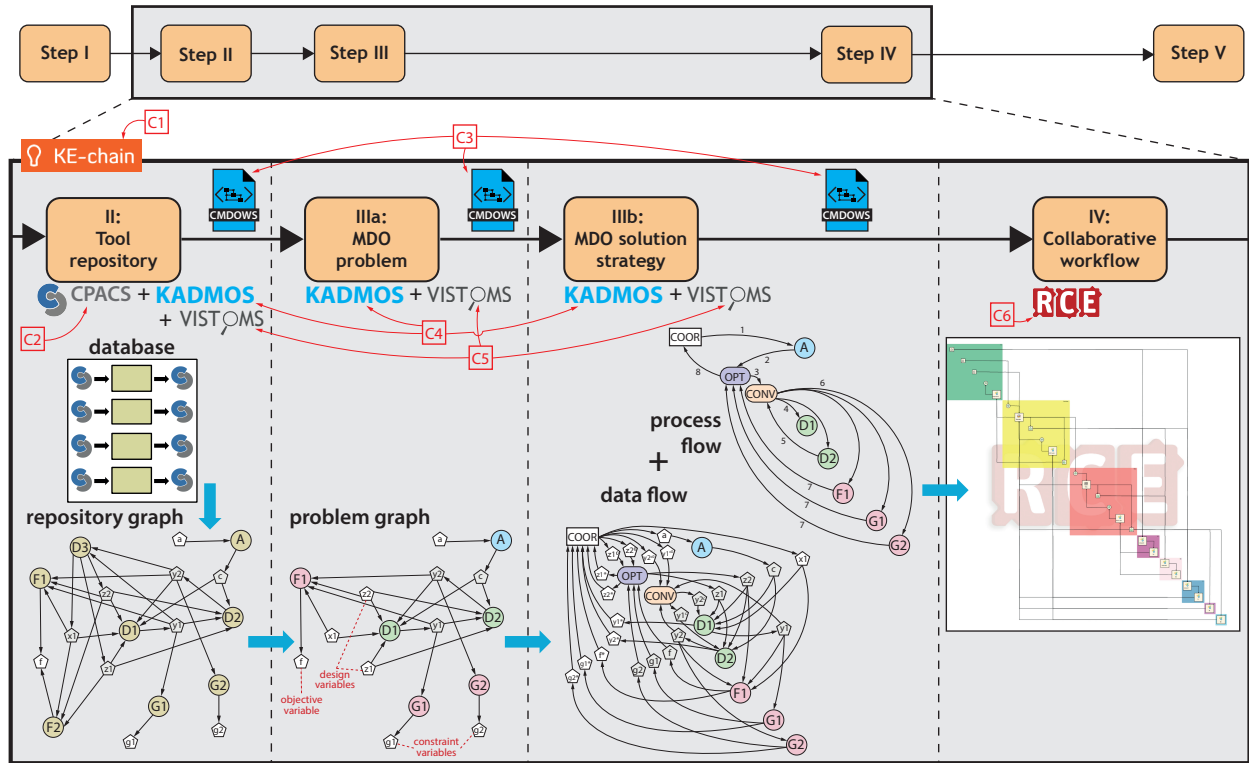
Step I
Step II
Step III
Step IV
Step V

C1
KE-chain
C3

II:
Tool
repository
CMDOWS
IIIa:
MDO
problem
CMDOWS
IIIb:
MDO solution
strategy
CMDOWS
IV:
Collaborative
workflow

CPACS + KADMOS
+ VISTOMS
KADMOS + VISTOMS
KADMOS + VISTOMS
C2
C4
C5
C6
RCE

database

process
flow
+
data flow

COOR
1
A
2
8
OPT
3
CONV
6
4
D1
5
D2
7
F1
7
G1
7
G2

repository graph
a
A
D3
c
F1
y2
z2
D2
D1
x1
y1
f
z1
G2
G1
F2
g1
g2

problem graph
a
A
F1
y2
c
z2
D2
x1
D1
y1
f
z1
design
variables
objective
variable
G2
G1
g1
g2
constraint
variables

COOR
a
z2
y1
A
z1
OPT
x1
z2
c
y2
CONV
y2
y1
D1
x1
y1
f
D2
y1
g1
g2
F1
G1
G2